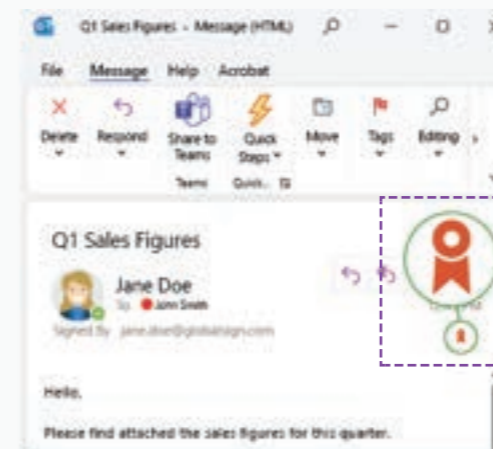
Q1 Sales Figures - Message (HTML)

File Message Help Acrobat

Delete Respond Share to Teams Quick Steps Move Tags Editing

Teams Quick...

Q1 Sales Figures

Jane Doe
To John Smith

Signed By jane.doe@globalsign.com

Hello,

Please find attached the sales figures for this quarter.